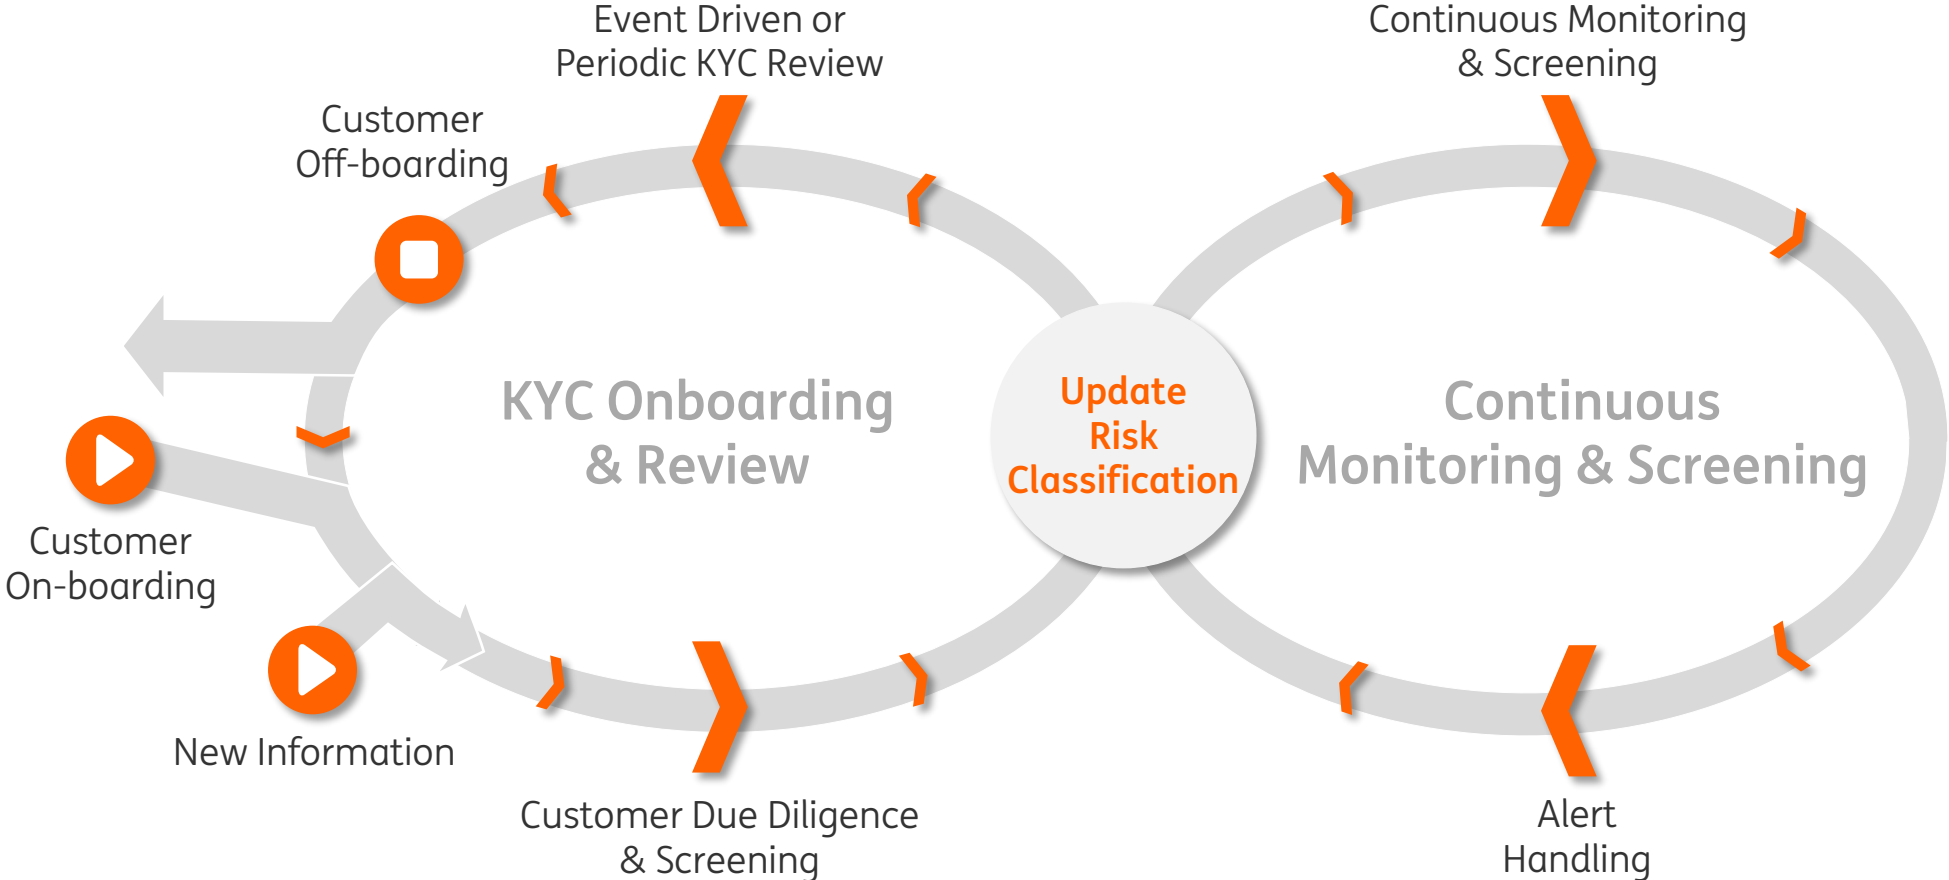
Event Driven or
Periodic KYC Review

Continuous Monitoring
& Screening

Customer
Off-boarding

KYC Onboarding
& Review

Update
Risk
Classification

Continuous
Monitoring & Screening

Customer
On-boarding

New Information

Customer Due Diligence
& Screening

Alert
Handling